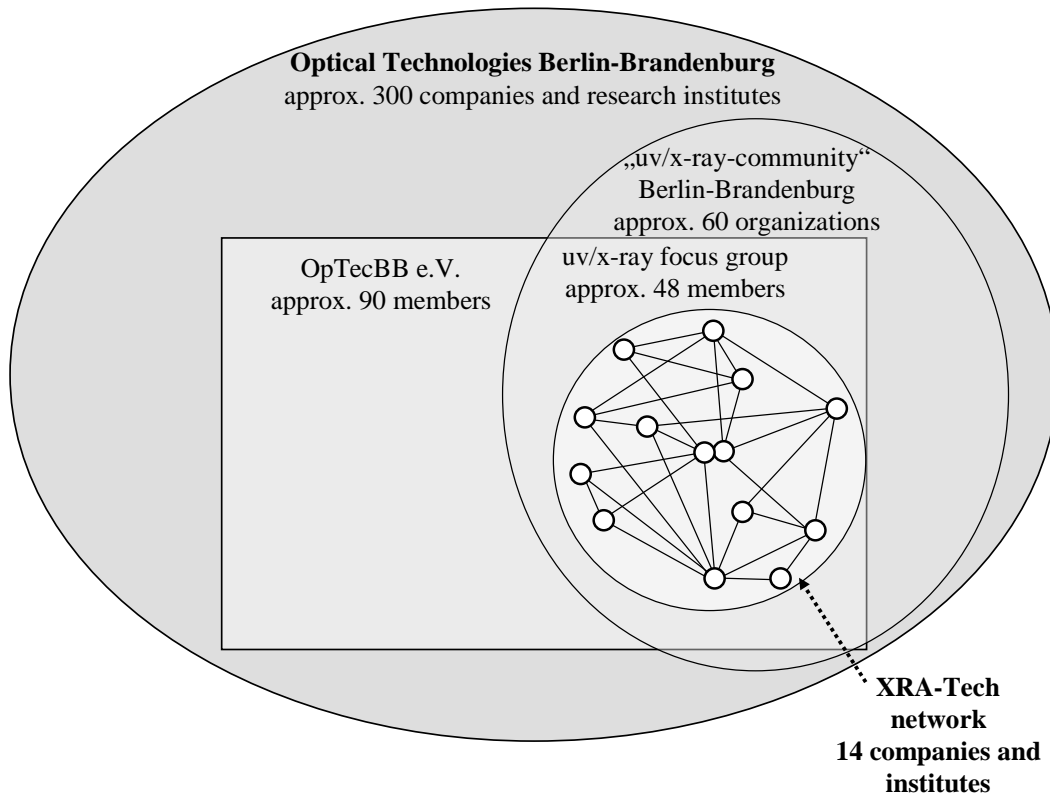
**Optical Technologies Berlin-Brandenburg**
approx. 300 companies and research institutes

„uv/x-ray-community“
Berlin-Brandenburg
approx. 60 organizations

OpTecBB e.V.
approx. 90 members

uv/x-ray focus group
approx. 48 members

**XRA-Tech network
14 companies and institutes**